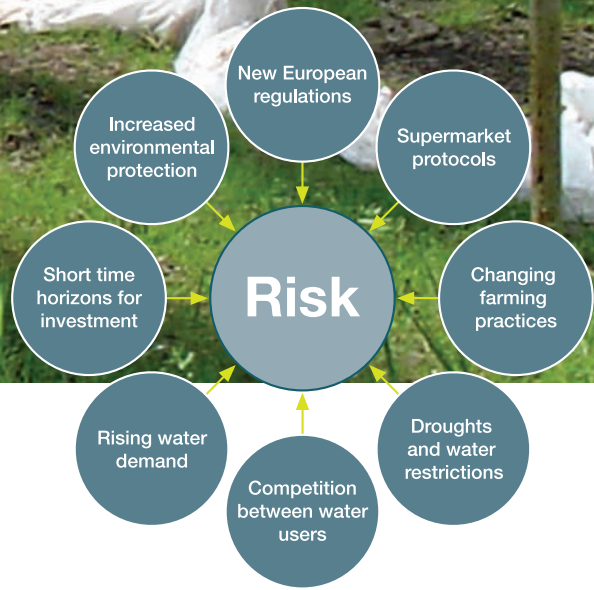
New European regulations

Supermarket protocols

Increased environmental protection

Short time horizons for investment

Risk

Changing farming practices

Rising water demand

Droughts and water restrictions

Competition between water users